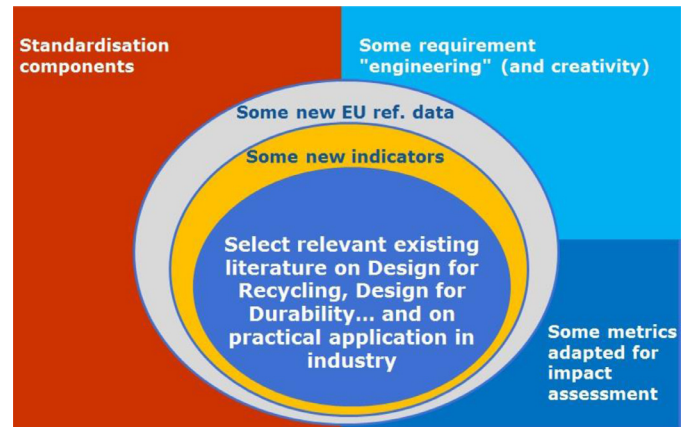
Standardisation components

Some requirement "engineering" (and creativity)

Some new EU ref. data

Some new indicators

Select relevant existing literature on Design for Recycling, Design for Durability... and on practical application in industry

Some metrics adapted for impact assessment